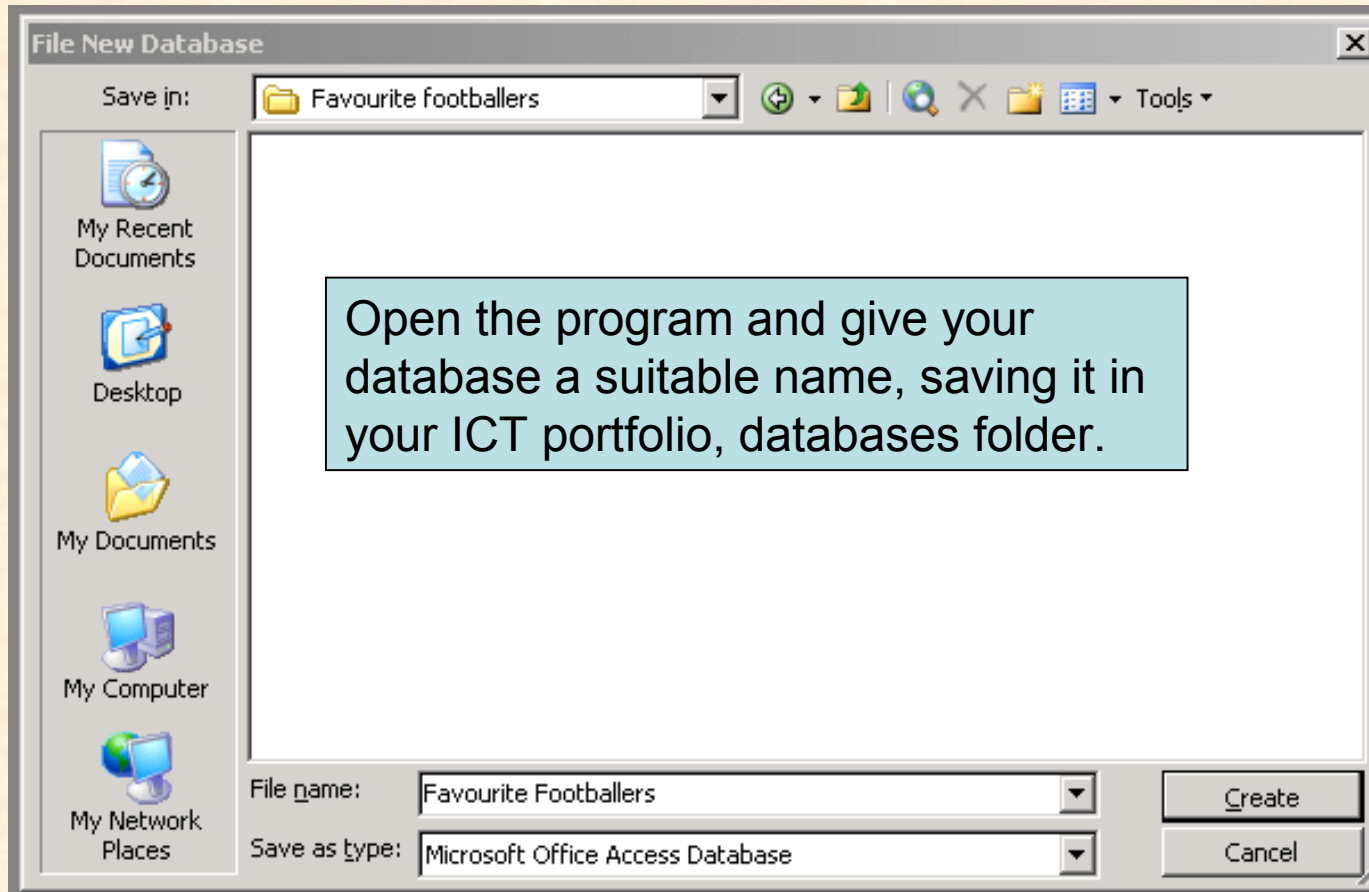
File New Database

Save in: Favourite footballers

Tools

My Recent Documents

Desktop

My Documents

My Computer

My Network Places

Open the program and give your database a suitable name, saving it in your ICT portfolio, databases folder.

File name: Favourite Footballers

Save as type: Microsoft Office Access Database

Create

Cancel